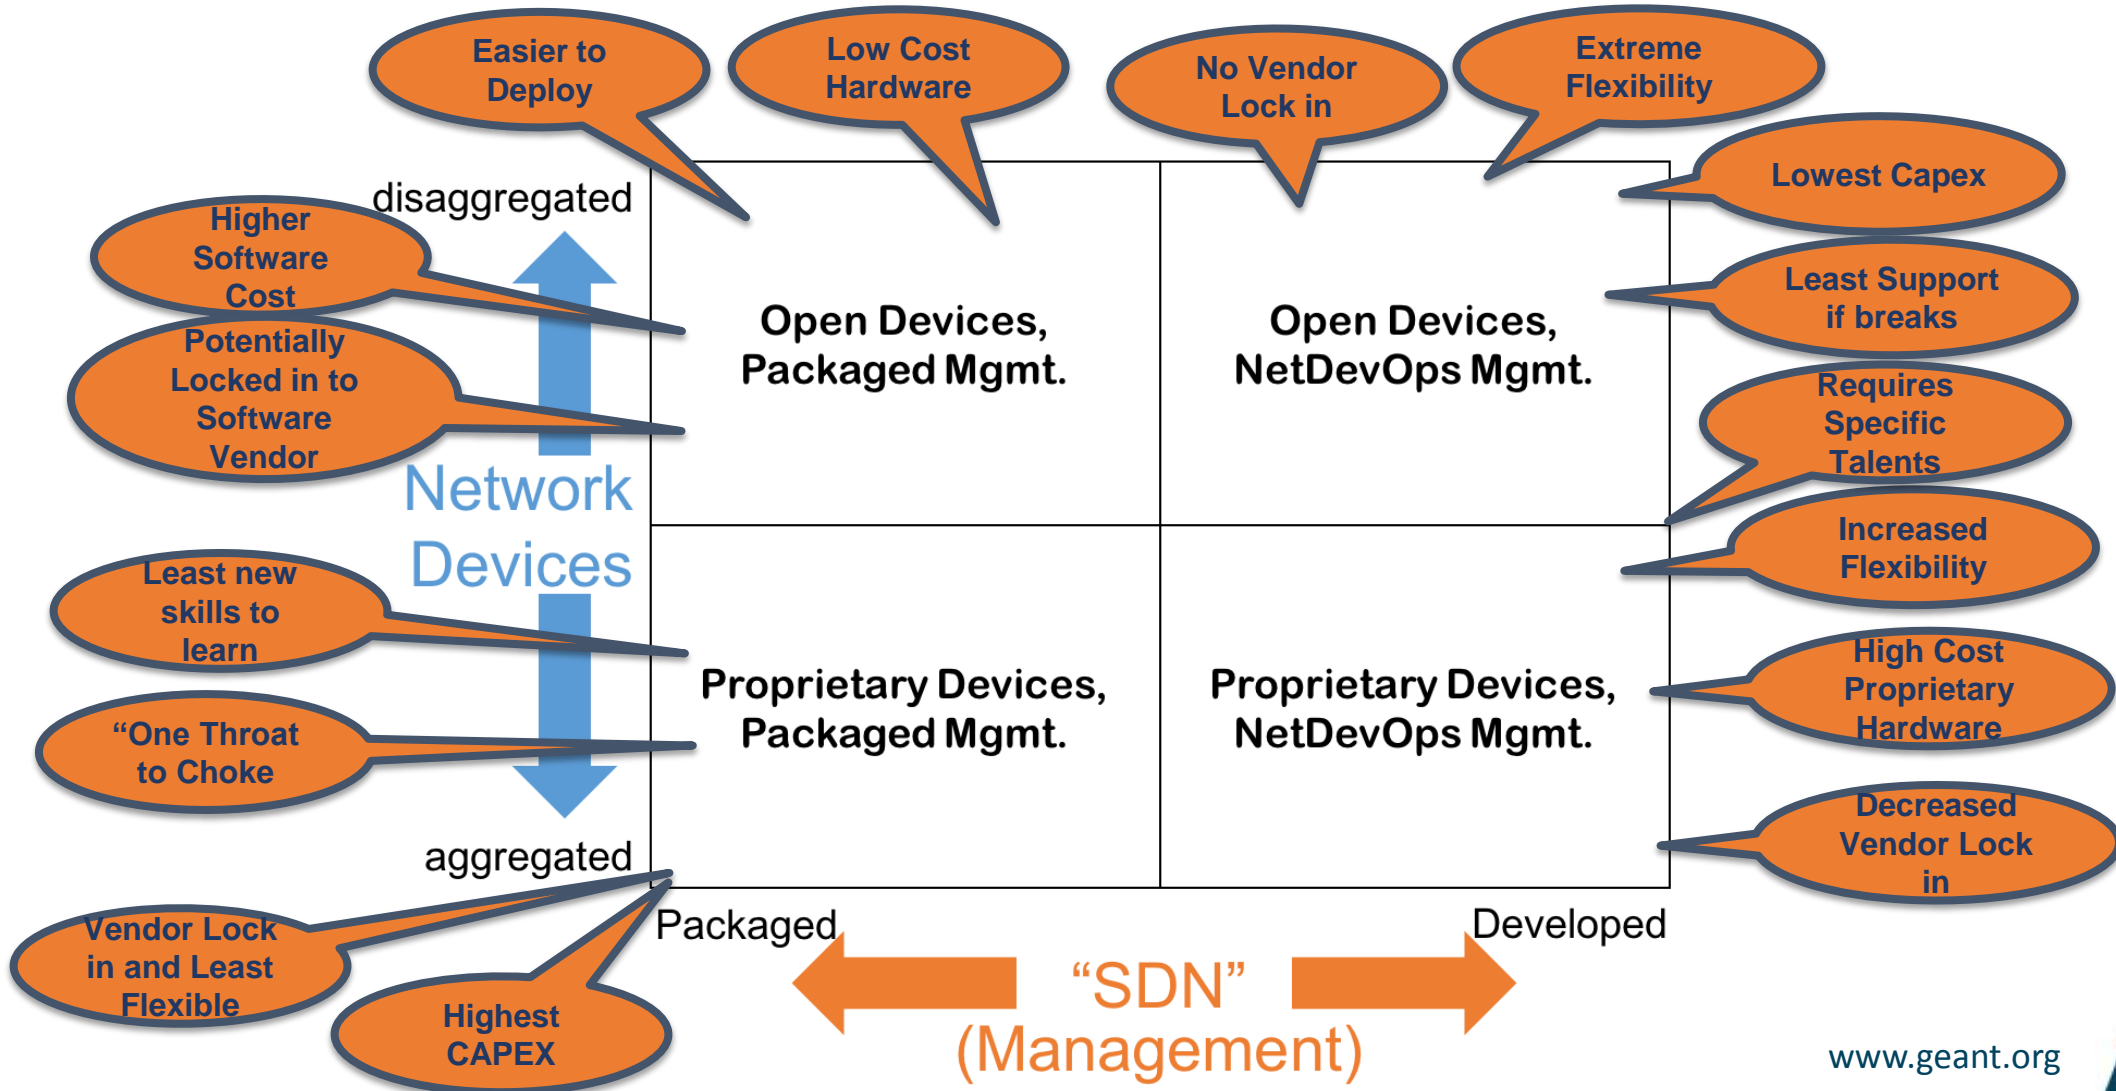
Easier to Deploy

Low Cost Hardware

No Vendor Lock in

Extreme Flexibility

Lowest Capex

disaggregated

Higher Software Cost

Potentially Locked in to Software Vendor

Network Devices

Least Support if breaks

Requires Specific Talents

Increased Flexibility

Least new skills to learn

"One Throat to Choke

High Cost Proprietary Hardware

Decreased Vendor Lock in

aggregated

Open Devices, Packaged Mgmt.

Open Devices, NetDevOps Mgmt.

Proprietary Devices, Packaged Mgmt.

Proprietary Devices, NetDevOps Mgmt.

Vendor Lock in and Least Flexible

Highest CAPEX

Packaged

Developed

"SDN" (Management)

www.geant.org